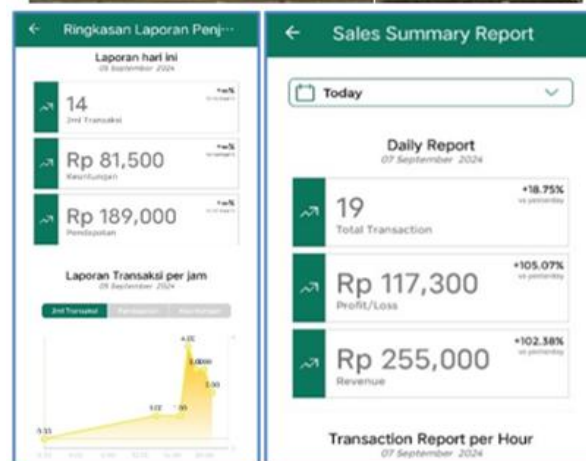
←　Ringkasan Laporan Penj···

Laporan hari ini
09 September 2024

14
Jml Transaksi

Rp 81,500
Keuntungan

Rp 189,000
Pendapatan

Laporan Transaksi per jam
09 September 2024

Jml Transaksi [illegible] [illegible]

←　Sales Summary Report

Today

Daily Report
07 September 2024

19
Total Transaction
+18.75%
vs yesterday

Rp 117,300
Profit/Loss
+105.07%
vs yesterday

Rp 255,000
Revenue
+102.38%
vs yesterday

Transaction Report per Hour
07 September 2024